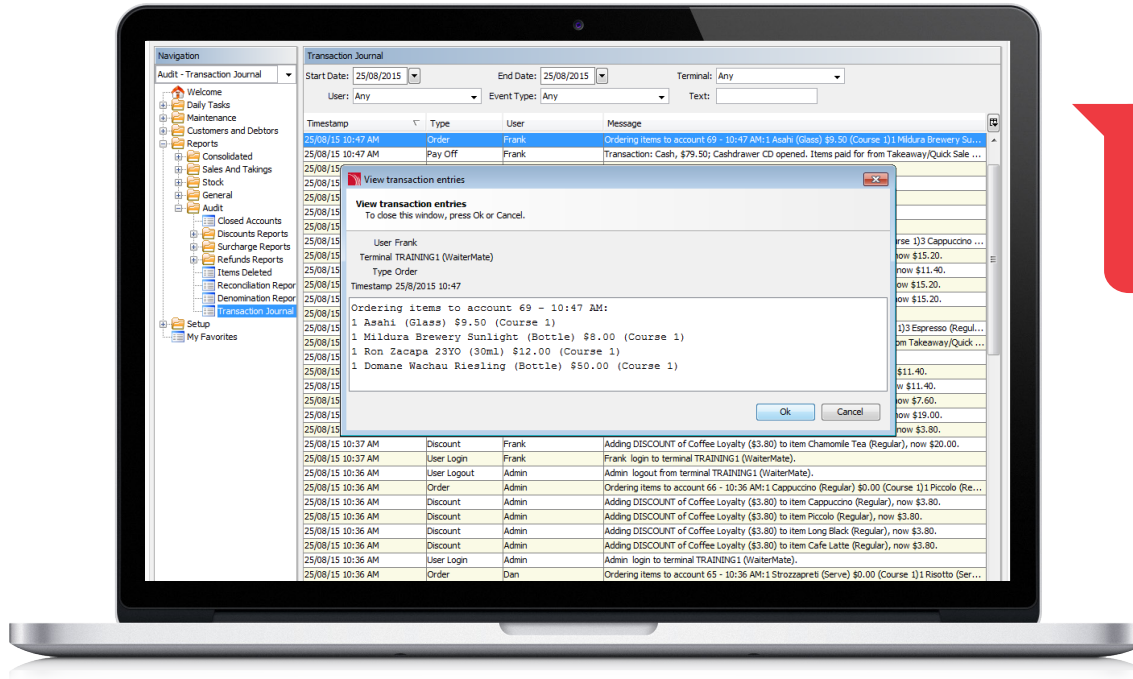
Navigation

Audit - Transaction Journal

Welcome
Daily Tasks
Maintenance
Customers and Debtors
Reports
Consolidated
Sales And Takings
Stock
General
Audit
Closed Accounts
Discounts Reports
Surcharge Reports
Refunds Reports
Items Deleted
Reconciliation Repor
Denomination Repor
Transaction Journal
Setup
My Favorites

Transaction Journal

Start Date: 25/08/2015 End Date: 25/08/2015 Terminal: Any
User: Any Event Type: Any Text:

| Timestamp | Type | User | Message |
|---|---|---|---|
| 25/08/15 10:47 AM | Order | Frank | Ordering items to account 69 - 10:47 AM:1 Asahi (Glass) $9.50 (Course 1)1 Mildura Brewery Su... |
| 25/08/15 10:47 AM | Pay Off | Frank | Transaction: Cash, $79.50; Cashdrawer CD opened. Items paid for from Takeaway/Quick Sale ... |
| 25/08/ | | | |
| 25/08/ | | | |
| 25/08/ | | | |
| 25/08/ | | | |
| 25/08/ | | | rse 1)3 Cappuccino ... |
| 25/08/ | | | now $15.20. |
| 25/08/ | | | now $11.40. |
| 25/08/ | | | now $11.40. |
| 25/08/ | | | now $15.20. |
| 25/08/ | | | |
| 25/08/ | | | 1)3 Espresso (Regul... |
| 25/08/ | | | om Takeaway/Quick ... |
| 25/08/ | | | |
| 25/08/ | | | $11.40. |
| 25/08/ | | | ow $11.40. |
| 25/08/ | | | now $7.60. |
| 25/08/ | | | now $19.00. |
| 25/08/ | | | now $3.80. |
| 25/08/15 10:37 AM | Discount | Frank | Adding DISCOUNT of Coffee Loyalty ($3.80) to item Chamomile Tea (Regular), now $20.00. |
| 25/08/15 10:37 AM | User Login | Frank | Frank login to terminal TRAINING1 (WaiterMate). |
| 25/08/15 10:36 AM | User Logout | Admin | Admin logout from terminal TRAINING1 (WaiterMate). |
| 25/08/15 10:36 AM | Order | Admin | Ordering items to account 66 - 10:36 AM:1 Cappuccino (Regular) $0.00 (Course 1)1 Piccolo (Re... |
| 25/08/15 10:36 AM | Discount | Admin | Adding DISCOUNT of Coffee Loyalty ($3.80) to item Cappuccino (Regular), now $3.80. |
| 25/08/15 10:36 AM | Discount | Admin | Adding DISCOUNT of Coffee Loyalty ($3.80) to item Piccolo (Regular), now $3.80. |
| 25/08/15 10:36 AM | Discount | Admin | Adding DISCOUNT of Coffee Loyalty ($3.80) to item Long Black (Regular), now $3.80. |
| 25/08/15 10:36 AM | Discount | Admin | Adding DISCOUNT of Coffee Loyalty ($3.80) to item Cafe Latte (Regular), now $3.80. |
| 25/08/15 10:36 AM | User Login | Admin | Admin login to terminal TRAINING1 (WaiterMate). |
| 25/08/15 10:36 AM | Order | Dan | Ordering items to account 65 - 10:36 AM:1 Strozzapreti (Serve) $0.00 (Course 1)1 Risotto (Ser... |

View transaction entries

View transaction entries
To close this window, press Ok or Cancel.

User Frank
Terminal TRAINING1 (WaiterMate)
Type Order
Timestamp 25/8/2015 10:47

Ordering items to account 69 - 10:47 AM:
1 Asahi (Glass) $9.50 (Course 1)
1 Mildura Brewery Sunlight (Bottle) $8.00 (Course 1)
1 Ron Zacapa 23YO (30ml) $12.00 (Course 1)
1 Domane Wachau Riesling (Bottle) $50.00 (Course 1)

Ok Cancel